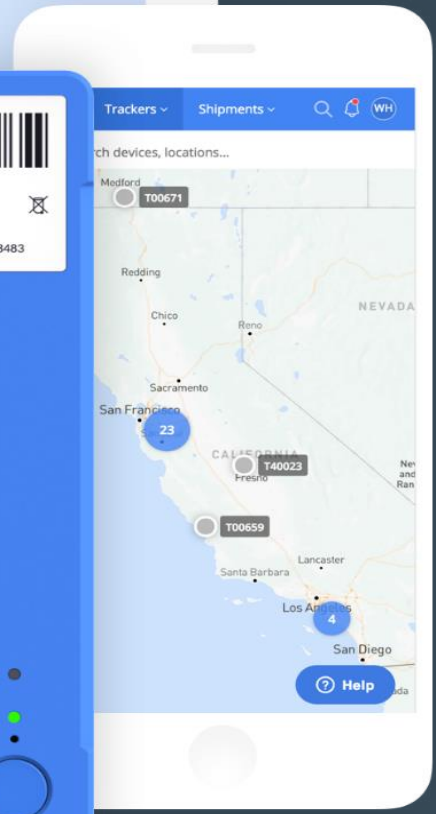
3483

Trackers Shipments WH

rch devices, locations...

Medford T00671

Redding

Chico

Reno

NEVADA

Sacramento

San Francisco

23

CALIFORNIA

T40023

Fresno

Ne and Ran

T00659

Lancaster

Santa Barbara

Los Angeles

4

San Diego

Help